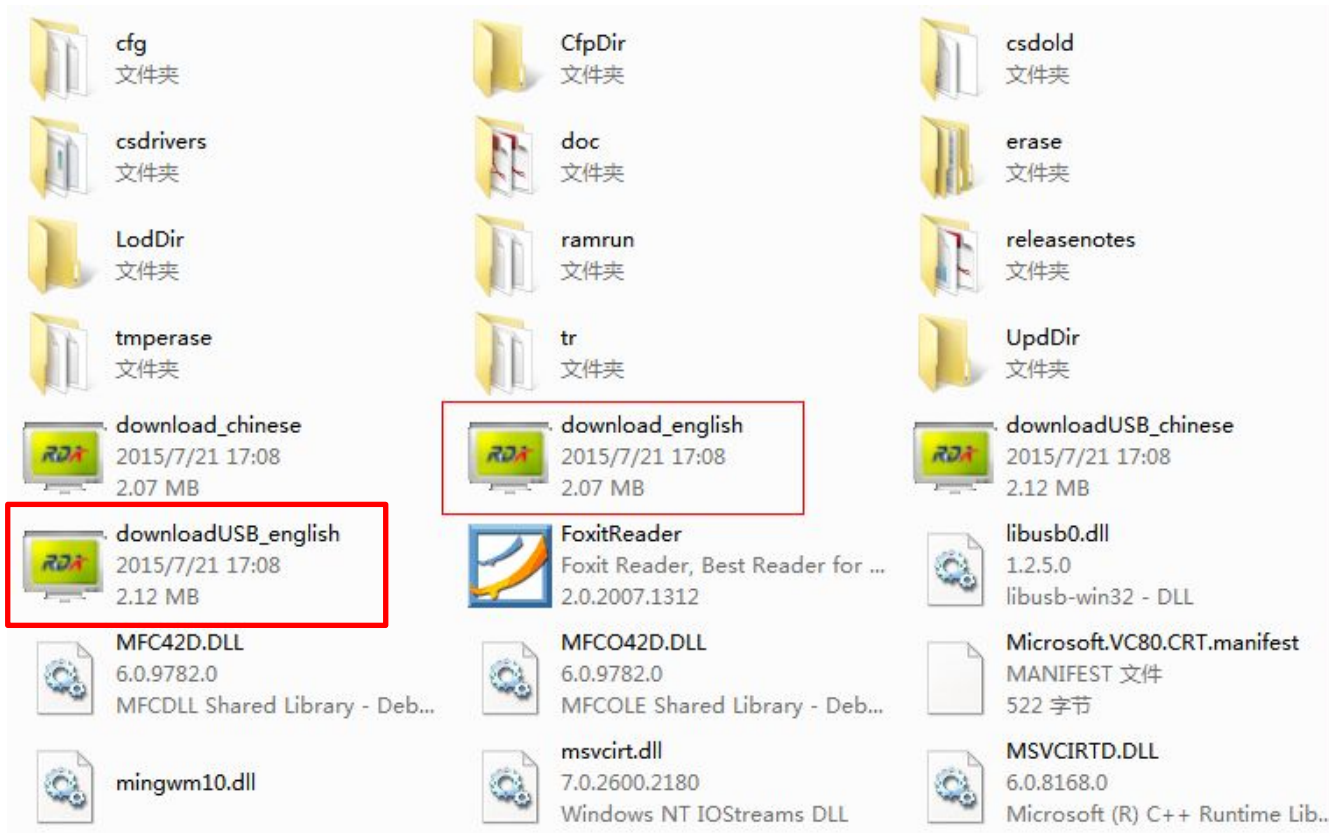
cfg
文件夹

CfpDir
文件夹

csdold
文件夹

csdrivers
文件夹

doc
文件夹

erase
文件夹

LodDir
文件夹

ramrun
文件夹

releasenotes
文件夹

tmperase
文件夹

tr
文件夹

UpdDir
文件夹

RDA
download_chinese
2015/7/21 17:08
2.07 MB

RDA
download_english
2015/7/21 17:08
2.07 MB

RDA
downloadUSB_chinese
2015/7/21 17:08
2.12 MB

RDA
downloadUSB_english
2015/7/21 17:08
2.12 MB

FoxitReader
Foxit Reader, Best Reader for ...
2.0.2007.1312

libusb0.dll
1.2.5.0
libusb-win32 - DLL

MFC42D.DLL
6.0.9782.0
MFCDLL Shared Library - Deb...

MFCO42D.DLL
6.0.9782.0
MFCOLE Shared Library - Deb...

Microsoft.VC80.CRT.manifest
MANIFEST 文件
522 字节

mingwm10.dll

msvcirt.dll
7.0.2600.2180
Windows NT IOStreams DLL

MSVCIRTD.DLL
6.0.8168.0
Microsoft (R) C++ Runtime Lib...